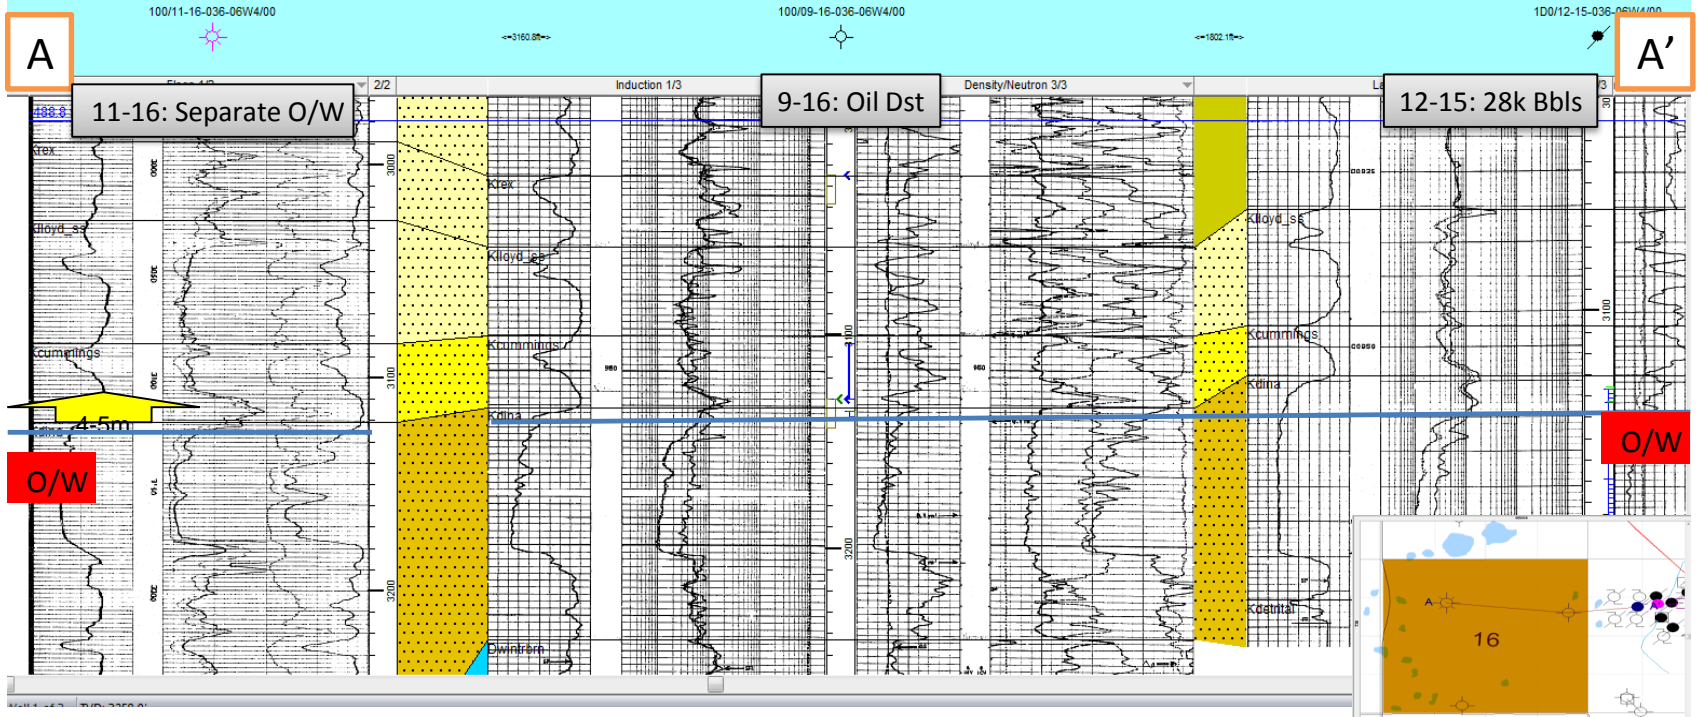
100/11-16-036-06W4/00

100/09-16-036-06W4/00

1D0/12-15-036-06W4/00

<=3160.8ft=>

<=1802.1ft=>

A

A'

11-16: Separate O/W

9-16: Oil Dst

12-15: 28k Bbls

2/2

Induction 1/3

Density/Neutron 3/3

488.8

Krex

Klloyd_ss

Kcummings

Kdina

Krex

Klloyd_ss

Kcummings

Kdina

Dwinterburn

Klloyd_ss

Kcummings

Kdina

Kdetrital

3000

3050

3100

3150

3200

3000

3100

3200

3100

3200

3100

4-5m

O/W

O/W

A

16